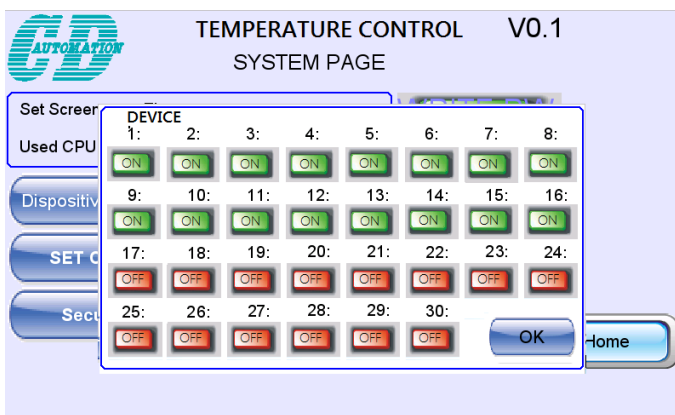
CD AUTOMATION

TEMPERATURE CONTROL V0.1

SYSTEM PAGE

Set Screen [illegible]

Used CPU

Dispositiv

SET C

Secu

DEVICE

1: ON
2: ON
3: ON
4: ON
5: ON
6: ON
7: ON
8: ON
9: ON
10: ON
11: ON
12: ON
13: ON
14: ON
15: ON
16: ON
17: OFF
18: OFF
19: OFF
20: OFF
21: OFF
22: OFF
23: OFF
24: OFF
25: OFF
26: OFF
27: OFF
28: OFF
29: OFF
30: OFF

OK

Home